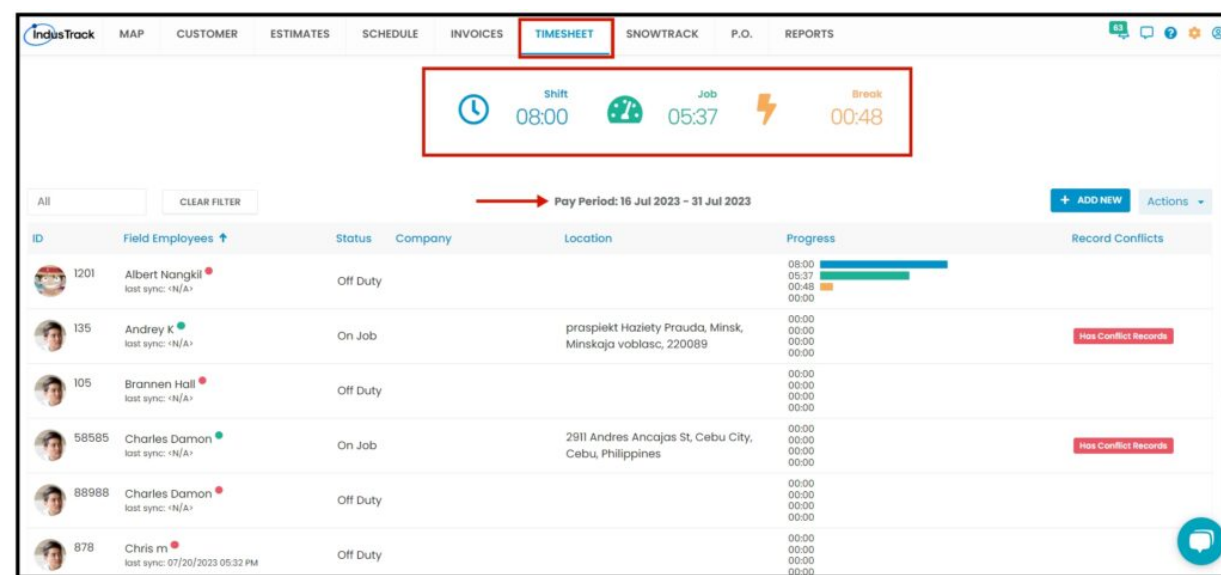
IndusTrack MAP CUSTOMER ESTIMATES SCHEDULE INVOICES TIMESHEET SNOWTRACK P.O. REPORTS 63

Shift 08:00 Job 05:37 Break 00:48

All CLEAR FILTER Pay Period: 16 Jul 2023 - 31 Jul 2023 + ADD NEW Actions

| ID | Field Employees ↑ | Status | Company | Location | Progress | Record Conflicts |
|---|---|---|---|---|---|---|
| 1201 | Albert Nangkil last sync: <N/A> | Off Duty | | | 08:00 05:37 00:48 00:00 | |
| 135 | Andrey K last sync: <N/A> | On Job | | praspiekt Haziety Prauda, Minsk, Minskaja voblasc, 220089 | 00:00 00:00 00:00 00:00 | Has Conflict Records |
| 105 | Brannen Hall last sync: <N/A> | Off Duty | | | 00:00 00:00 00:00 00:00 | |
| 58585 | Charles Damon last sync: <N/A> | On Job | | 2911 Andres Ancajas St, Cebu City, Cebu, Philippines | 00:00 00:00 00:00 00:00 | Has Conflict Records |
| 88988 | Charles Damon last sync: <N/A> | Off Duty | | | 00:00 00:00 00:00 00:00 | |
| 878 | Chris m last sync: 07/20/2023 05:32 PM | Off Duty | | | 00:00 00:00 00:00 00:00 | |